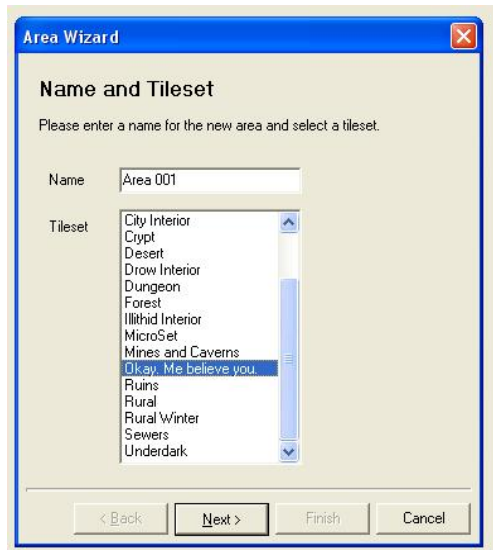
Area Wizard

Name and Tileset

Please enter a name for the new area and select a tileset.

Name
Area 001

Tileset
City Interior
Crypt
Desert
Drow Interior
Dungeon
Forest
Illithid Interior
MicroSet
Mines and Caverns
Okay. Me believe you.
Ruins
Rural
Rural Winter
Sewers
Underdark

< Back
Next >
Finish
Cancel